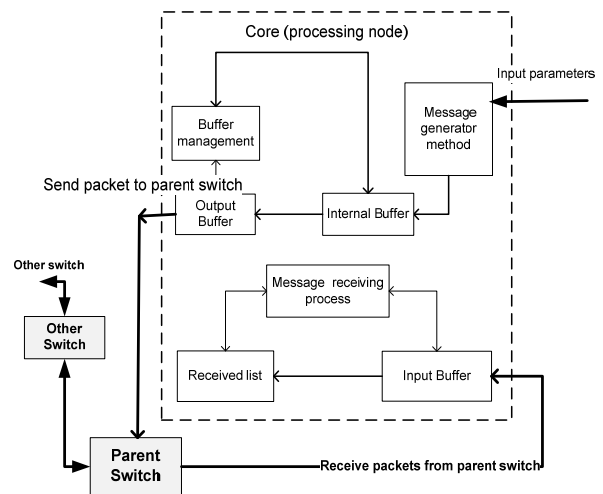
Core (processing node)

Input parameters

Buffer management

Message generator method

Send packet to parent switch

Output Buffer

Internal Buffer

Other switch

Message receiving process

Other Switch

Received list

Input Buffer

Parent Switch

Receive packets from parent switch